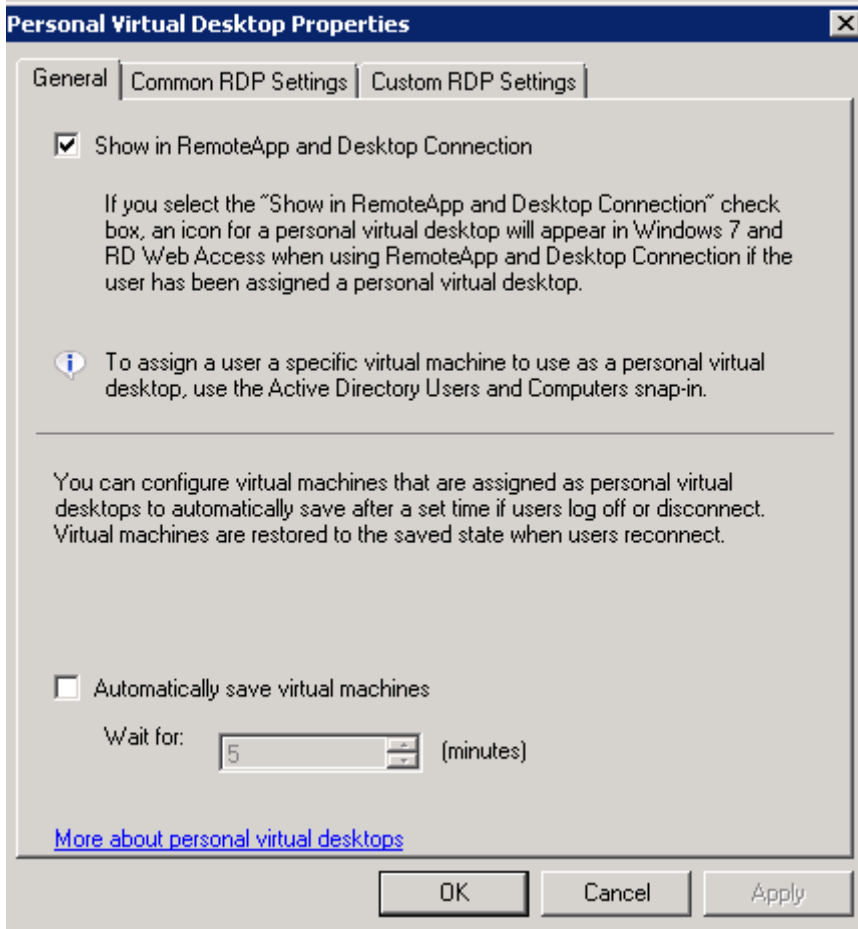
Personal Virtual Desktop Properties

General | Common RDP Settings | Custom RDP Settings

☑ Show in RemoteApp and Desktop Connection

If you select the "Show in RemoteApp and Desktop Connection" check box, an icon for a personal virtual desktop will appear in Windows 7 and RD Web Access when using RemoteApp and Desktop Connection if the user has been assigned a personal virtual desktop.

To assign a user a specific virtual machine to use as a personal virtual desktop, use the Active Directory Users and Computers snap-in.

You can configure virtual machines that are assigned as personal virtual desktops to automatically save after a set time if users log off or disconnect. Virtual machines are restored to the saved state when users reconnect.

☐ Automatically save virtual machines

Wait for: 5 (minutes)

More about personal virtual desktops

OK Cancel Apply